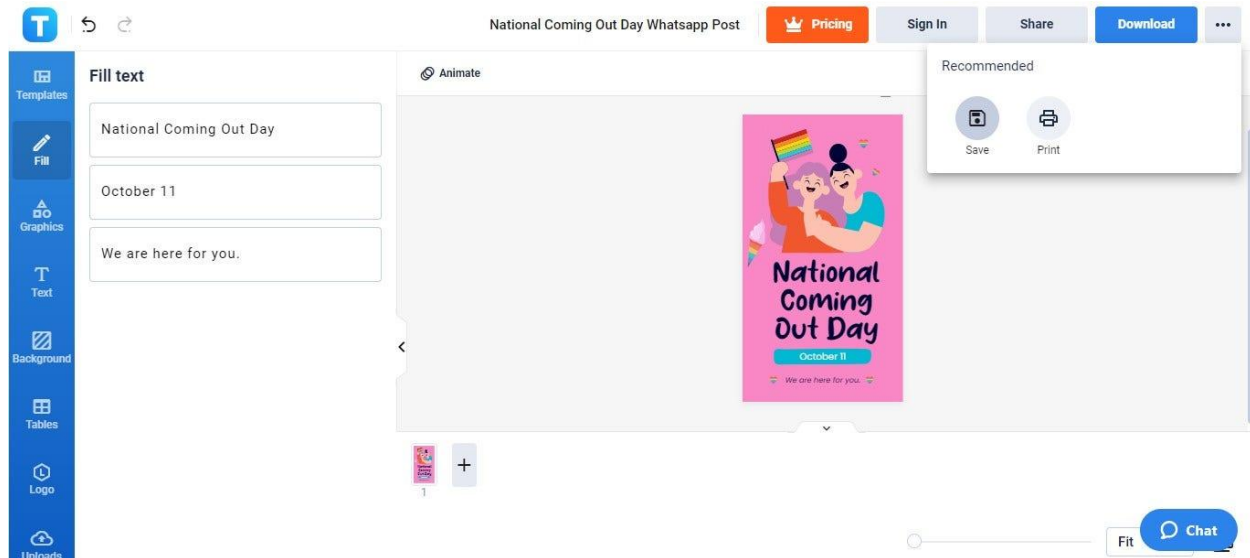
T

National Coming Out Day Whatsapp Post

Pricing

Sign In

Share

Download

...

Templates

Fill

Graphics

Text

Background

Tables

Logo

Uploads

Fill text

National Coming Out Day

October 11

We are here for you.

Animate

Recommended

Save

Print

National Coming Out Day

October 11

We are here for you.

1

+

Fit

Chat